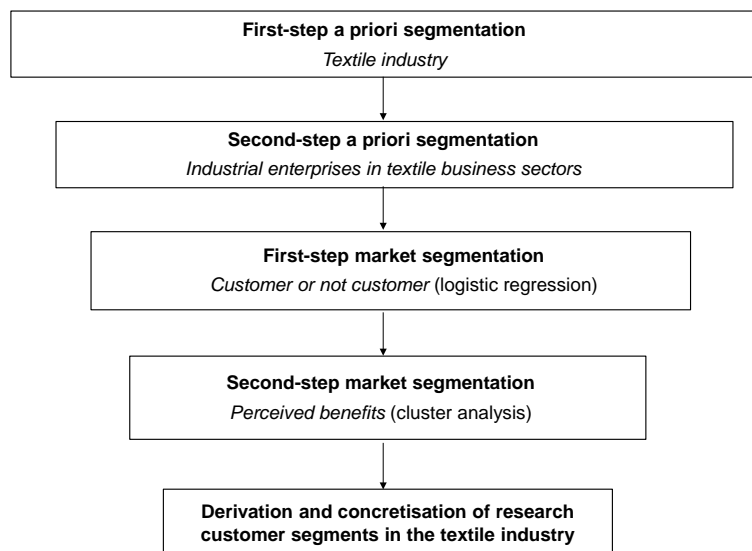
First-step a priori segmentation
Textile industry

Second-step a priori segmentation
Industrial enterprises in textile business sectors

First-step market segmentation
Customer or not customer (logistic regression)

Second-step market segmentation
Perceived benefits (cluster analysis)

Derivation and concretisation of research customer segments in the textile industry